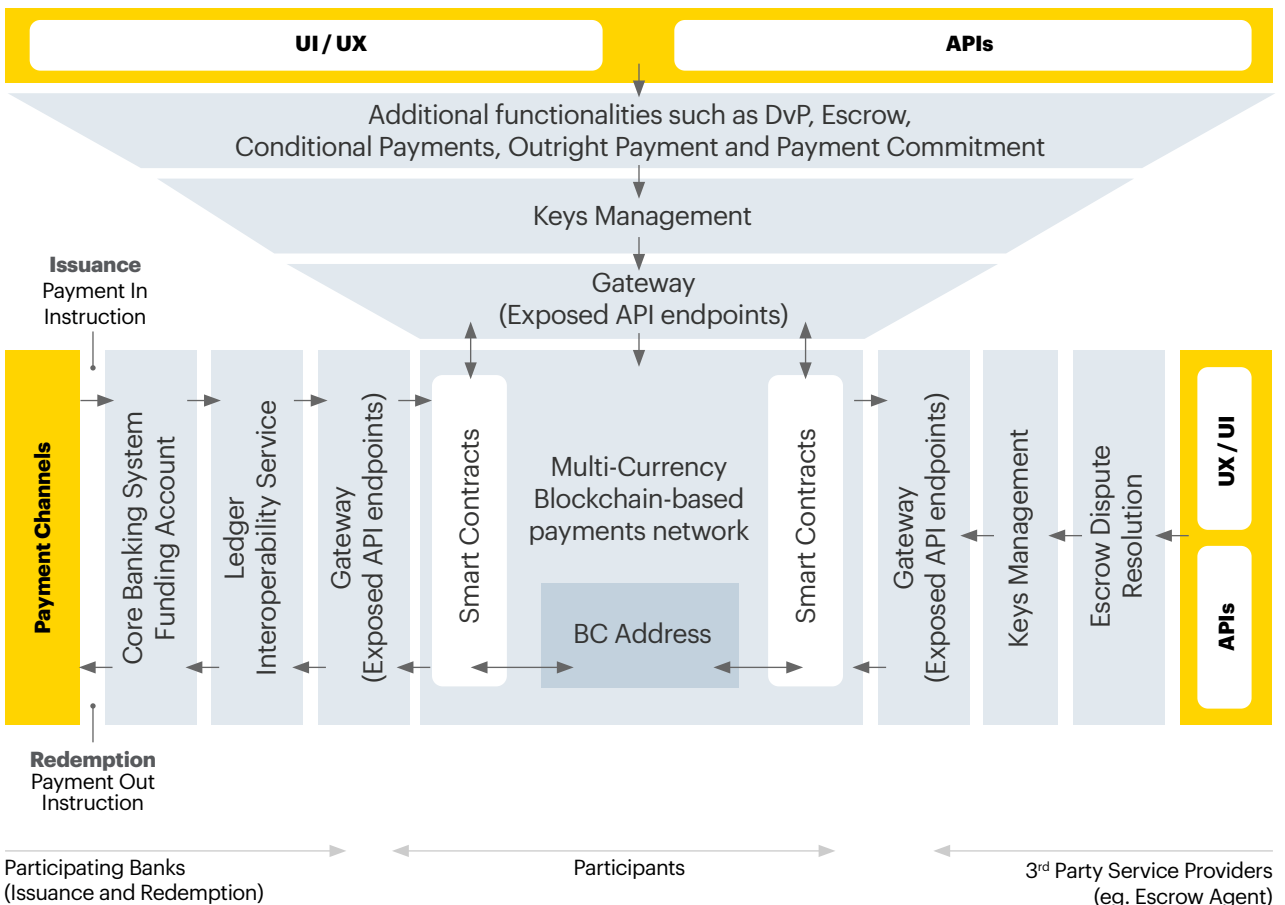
UI / UX

APIs

Additional functionalities such as DvP, Escrow, Conditional Payments, Outright Payment and Payment Commitment

Keys Management

Gateway (Exposed API endpoints)

Issuance
Payment In Instruction

Payment Channels

Core Banking System Funding Account

Ledger Interoperability Service

Gateway (Exposed API endpoints)

Smart Contracts

Multi-Currency Blockchain-based payments network

BC Address

Smart Contracts

Gateway (Exposed API endpoints)

Keys Management

Escrow Dispute Resolution

UX / UI

APIs

Redemption
Payment Out Instruction

Participating Banks (Issuance and Redemption)

Participants

3$^{rd}$ Party Service Providers (eg. Escrow Agent)